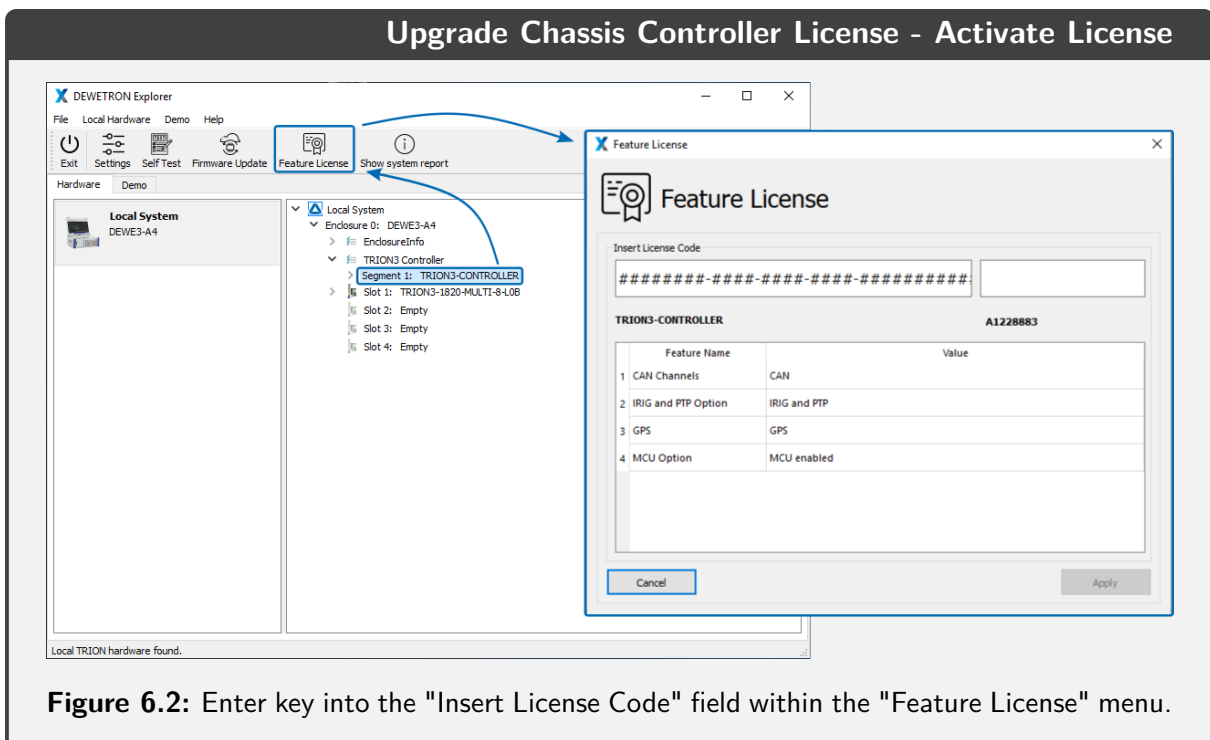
Upgrade Chassis Controller License - Activate License

DEWETRON Explorer

File Local Hardware Demo Help

Exit Settings Self Test Firmware Update Feature License Show system report

Hardware Demo

Local System
DEWE3-A4

Local System
Enclosure 0: DEWE3-A4
EnclosureInfo
TRION3 Controller
Segment 1: TRION3-CONTROLLER
Slot 1: TRION3-1820-MULTI-8-L0B
Slot 2: Empty
Slot 3: Empty
Slot 4: Empty

Local TRION hardware found.

Feature License

Feature License

Insert License Code

########-####-####-####-##########

TRION3-CONTROLLER A1228883

| | Feature Name | Value |
|---|---|---|
| 1 | CAN Channels | CAN |
| 2 | IRIG and PTP Option | IRIG and PTP |
| 3 | GPS | GPS |
| 4 | MCU Option | MCU enabled |

Cancel Apply

Figure 6.2: Enter key into the "Insert License Code" field within the "Feature License" menu.